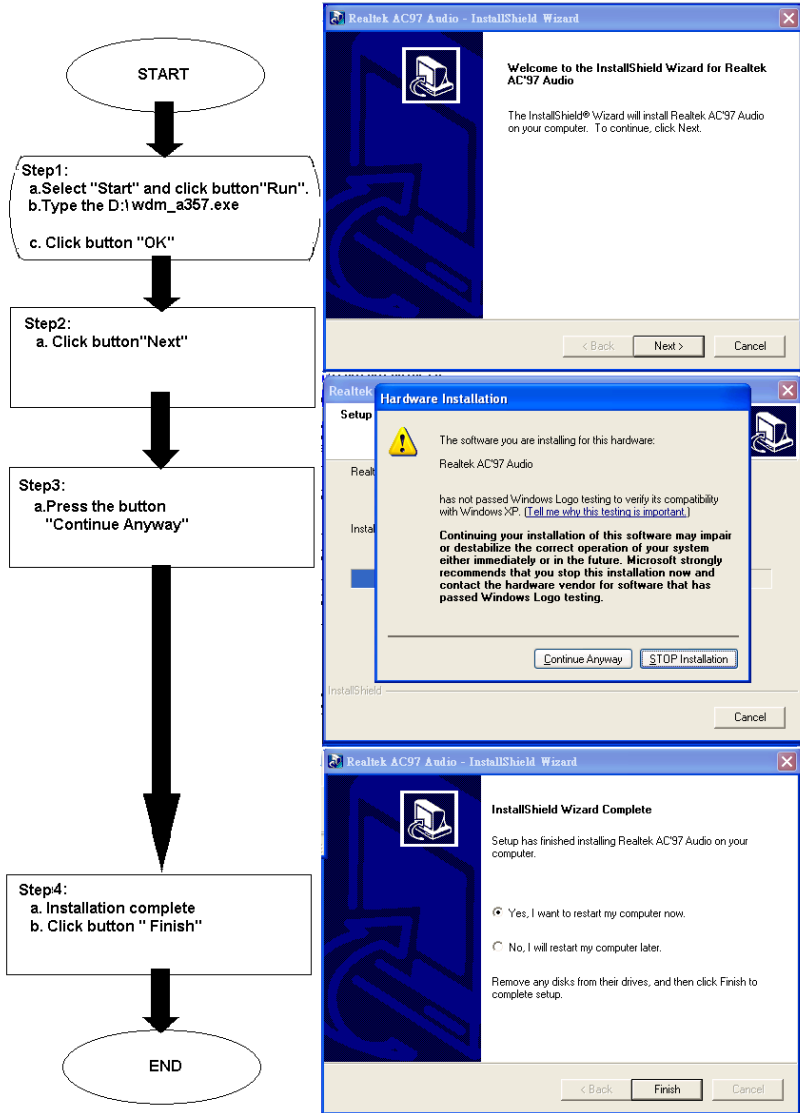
START

Step1:
a.Select "Start" and click button"Run".
b.Type the D:\ wdm_a357.exe

c. Click button "OK"

Step2:
a. Click button"Next"

Step3:
a.Press the button "Continue Anyway"

Step4:
a. Installation complete
b. Click button " Finish"

END

Realtek AC97 Audio - InstallShield Wizard

Welcome to the InstallShield Wizard for Realtek AC'97 Audio

The InstallShield® Wizard will install Realtek AC'97 Audio on your computer. To continue, click Next.

< Back | Next > | Cancel

Realtek
Setup
Realte
Install

Hardware Installation

The software you are installing for this hardware:

Realtek AC'97 Audio

has not passed Windows Logo testing to verify its compatibility with Windows XP. (Tell me why this testing is important.)

Continuing your installation of this software may impair or destabilize the correct operation of your system either immediately or in the future. Microsoft strongly recommends that you stop this installation now and contact the hardware vendor for software that has passed Windows Logo testing.

Continue Anyway | STOP Installation

InstallShield

Cancel

Realtek AC97 Audio - InstallShield Wizard

InstallShield Wizard Complete

Setup has finished installing Realtek AC'97 Audio on your computer.

Yes, I want to restart my computer now.

No, I will restart my computer later.

Remove any disks from their drives, and then click Finish to complete setup.

< Back | Finish | Cancel